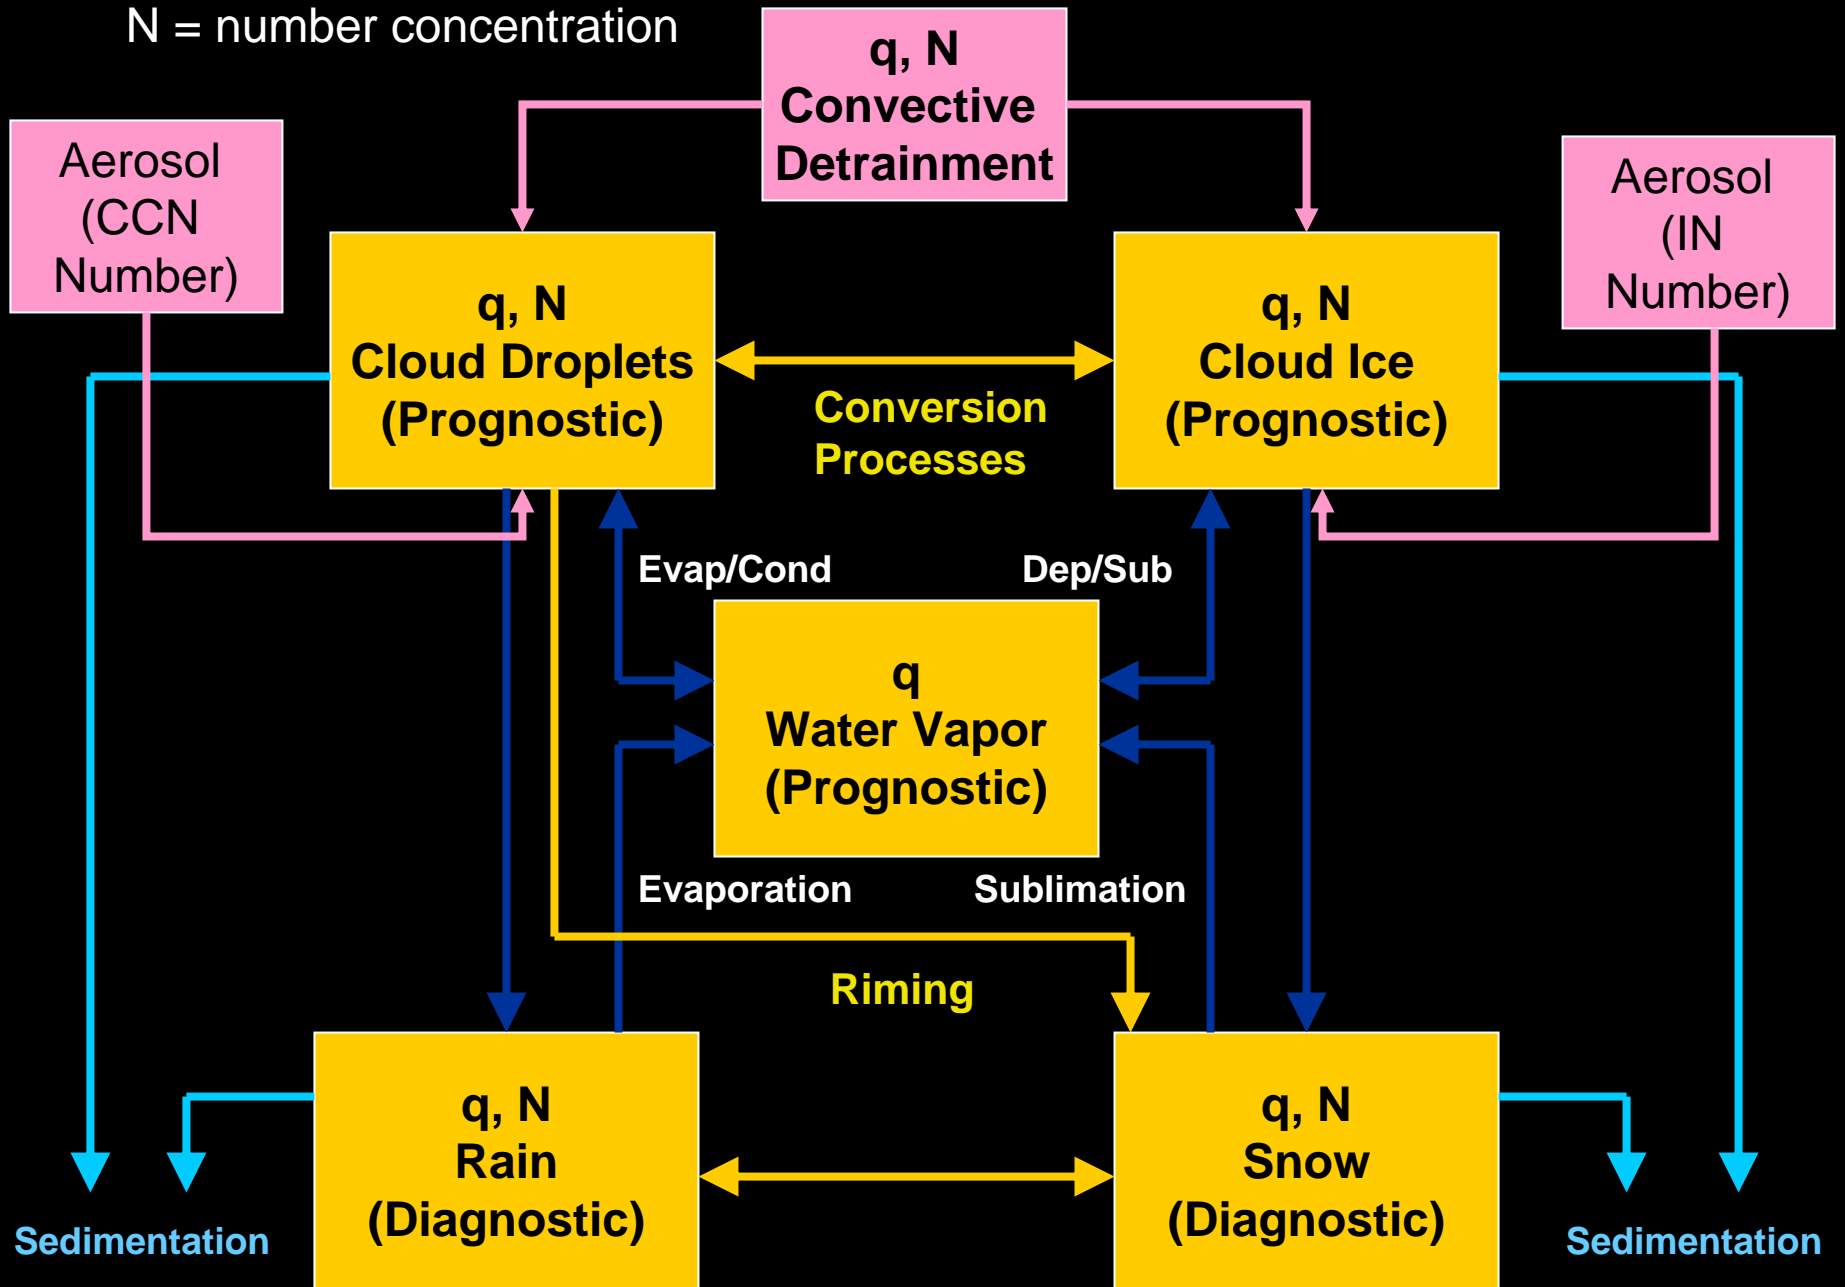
N = number concentration

q, N
Convective
Detrainment

Aerosol
(CCN
Number)

Aerosol
(IN
Number)

q, N
Cloud Droplets
(Prognostic)

q, N
Cloud Ice
(Prognostic)

Conversion
Processes

Evap/Cond

Dep/Sub

q
Water Vapor
(Prognostic)

Evaporation

Sublimation

Riming

q, N
Rain
(Diagnostic)

q, N
Snow
(Diagnostic)

Sedimentation

Sedimentation